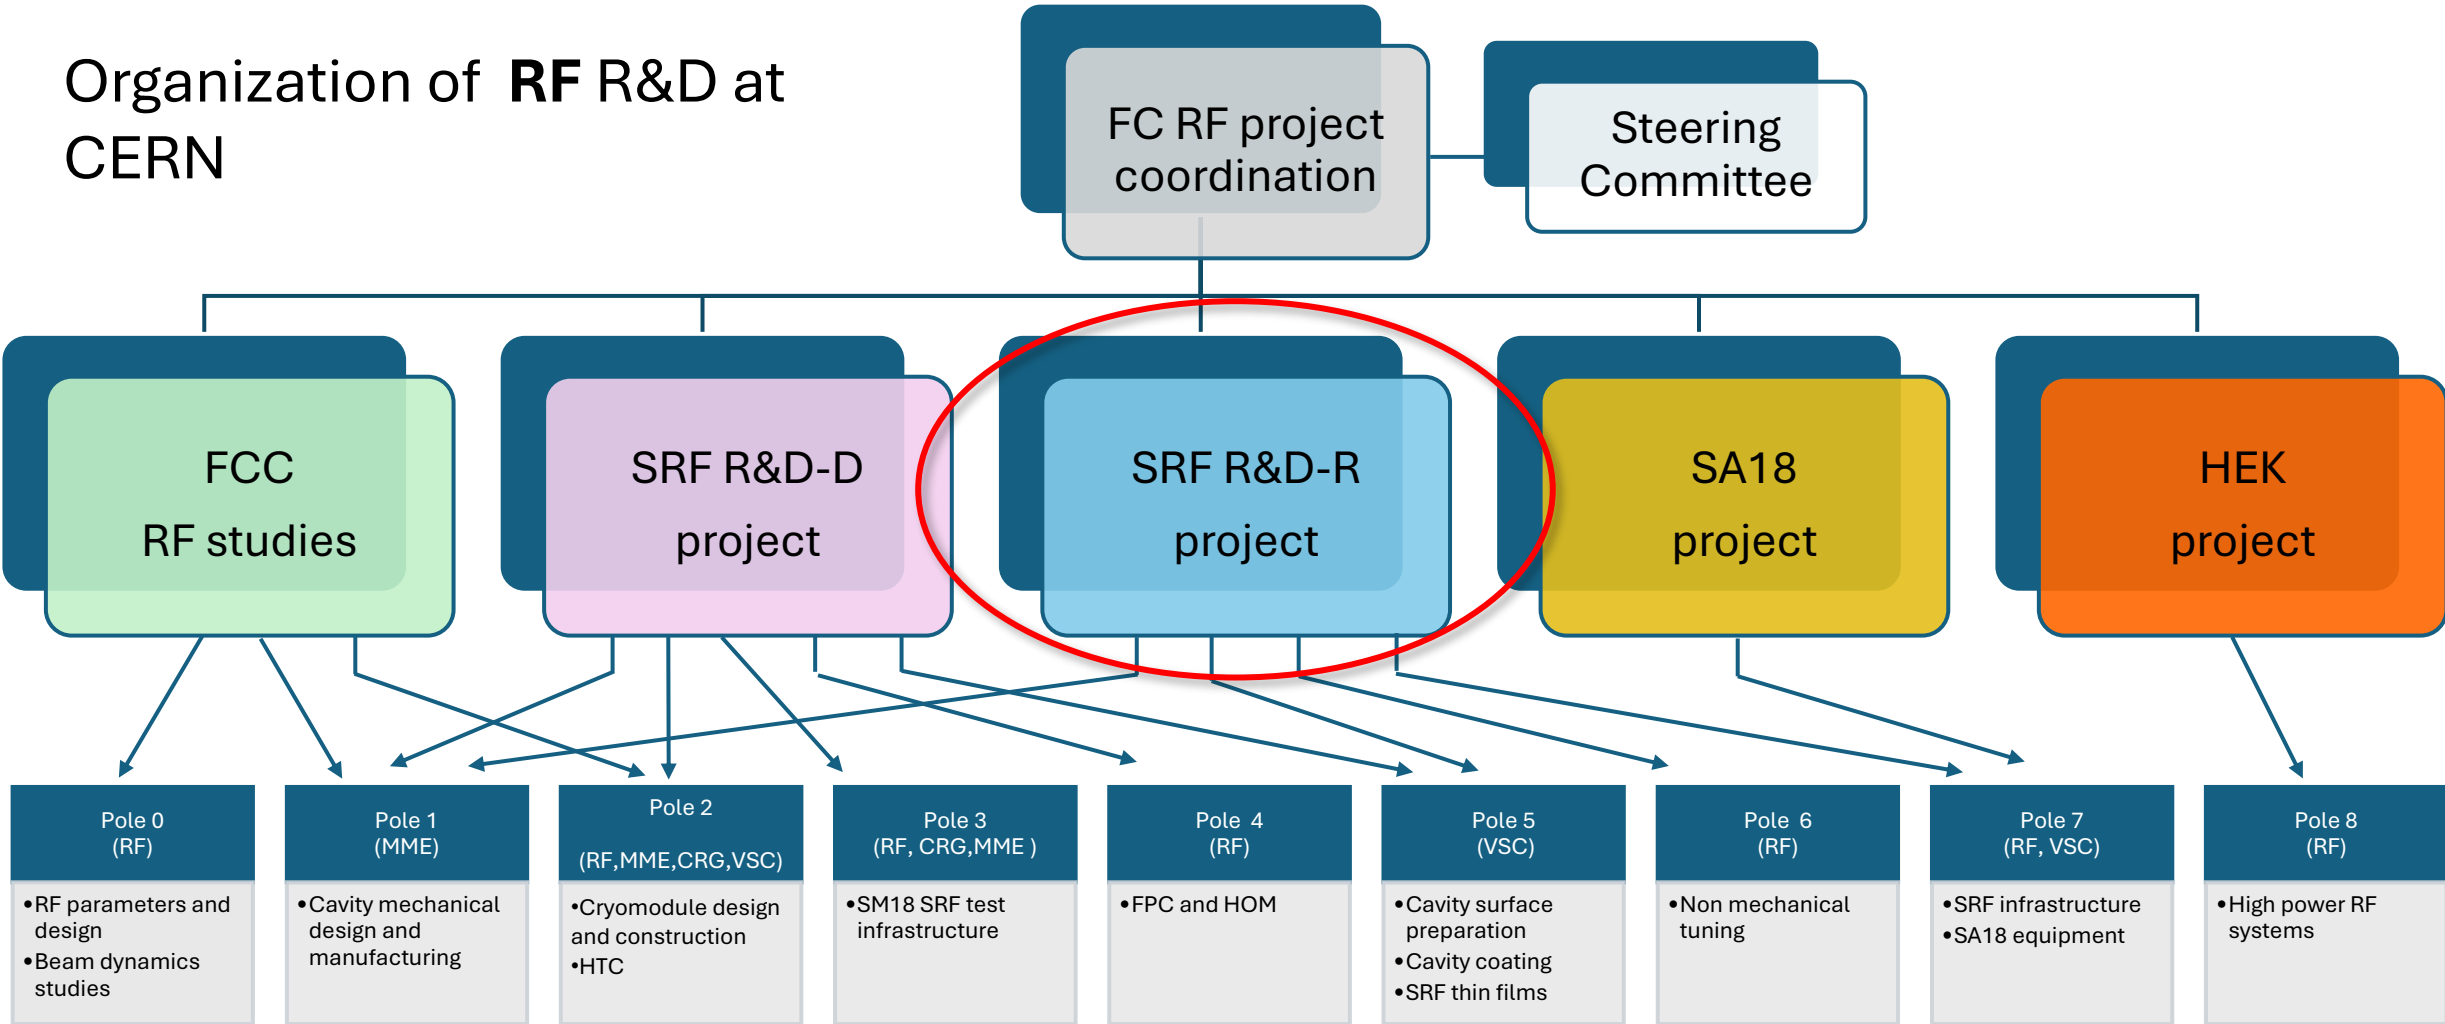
Organization of **RF** R&D at CERN

FC RF project coordination

Steering Committee

FCC RF studies

SRF R&D-D project

SRF R&D-R project

SA18 project

HEK project

Pole 0 (RF)
•RF parameters and design
•Beam dynamics studies

Pole 1 (MME)
•Cavity mechanical design and manufacturing

Pole 2 (RF,MME,CRG,VSC)
•Cryomodule design and construction
•HTC

Pole 3 (RF, CRG,MME )
•SM18 SRF test infrastructure

Pole 4 (RF)
•FPC and HOM

Pole 5 (VSC)
•Cavity surface preparation
•Cavity coating
•SRF thin films

Pole 6 (RF)
•Non mechanical tuning

Pole 7 (RF, VSC)
•SRF infrastructure
•SA18 equipment

Pole 8 (RF)
•High power RF systems